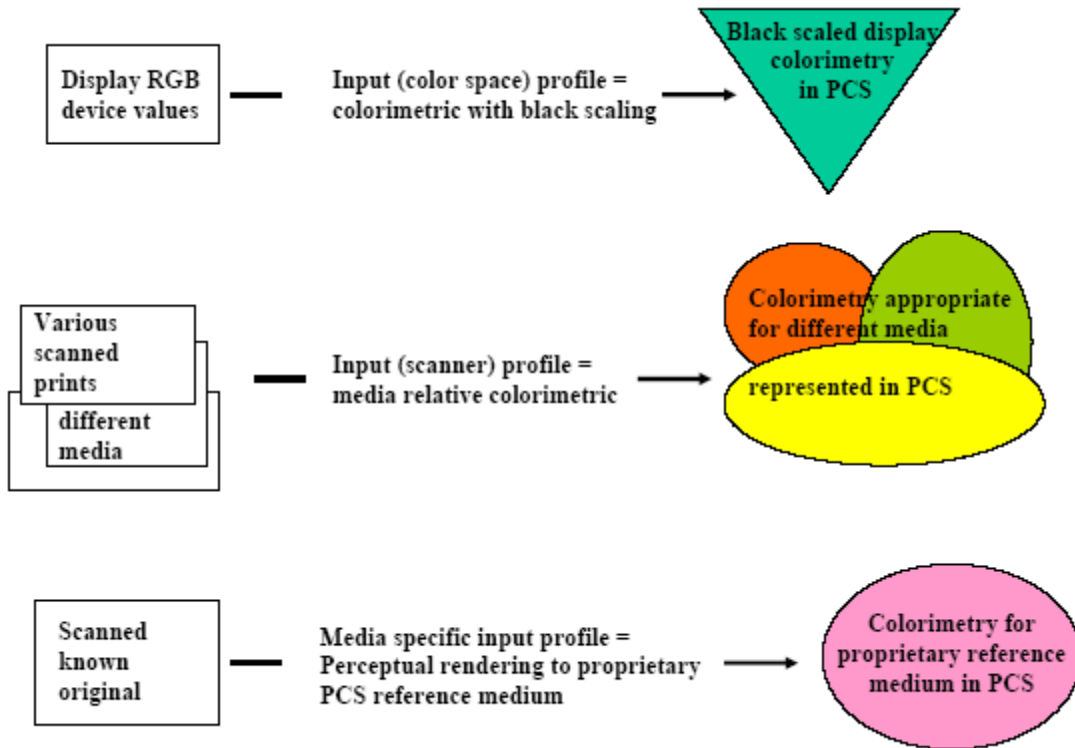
Display RGB device values

Input (color space) profile = colorimetric with black scaling

Black scaled display colorimetry in PCS

Various scanned prints

different media

Input (scanner) profile = media relative colorimetric

Colorimetry appropriate for different media

represented in PCS

Scanned known original

Media specific input profile = Perceptual rendering to proprietary PCS reference medium

Colorimetry for proprietary reference medium in PCS